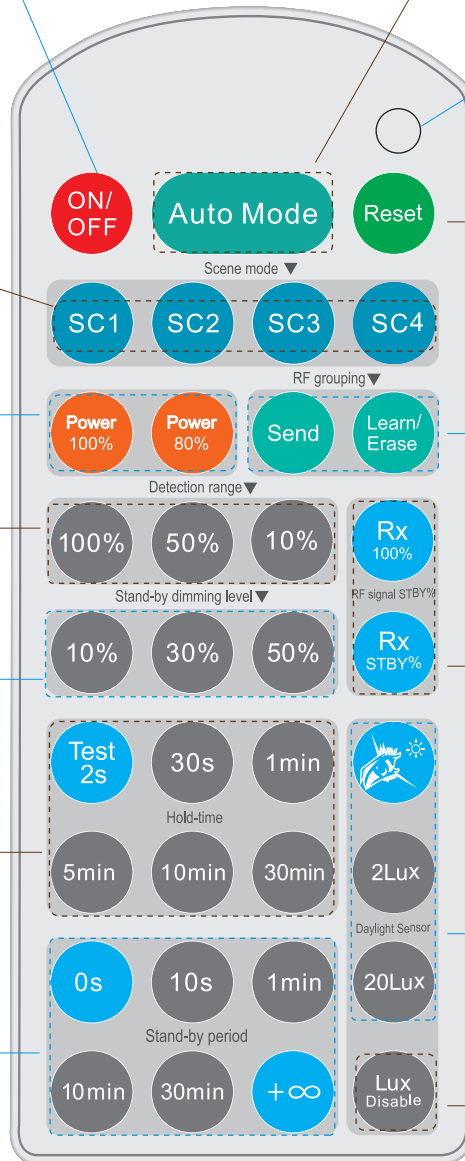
ON/OFF

Auto Mode

Reset

Scene mode ▼

SC1 SC2 SC3 SC4

RF grouping▼

Power 100%

Power 80%

Send

Learn/Erase

Detection range▼

100% 50% 10%

Rx 100%

RF signal STBY%

Stand-by dimming level▼

10% 30% 50%

Rx STBY%

Test 2s

30s

1min

Hold-time

5min 10min 30min

2Lux

Daylight Sensor

20Lux

0s 10s 1min

Stand-by period

10min 30min +∞

Lux Disable